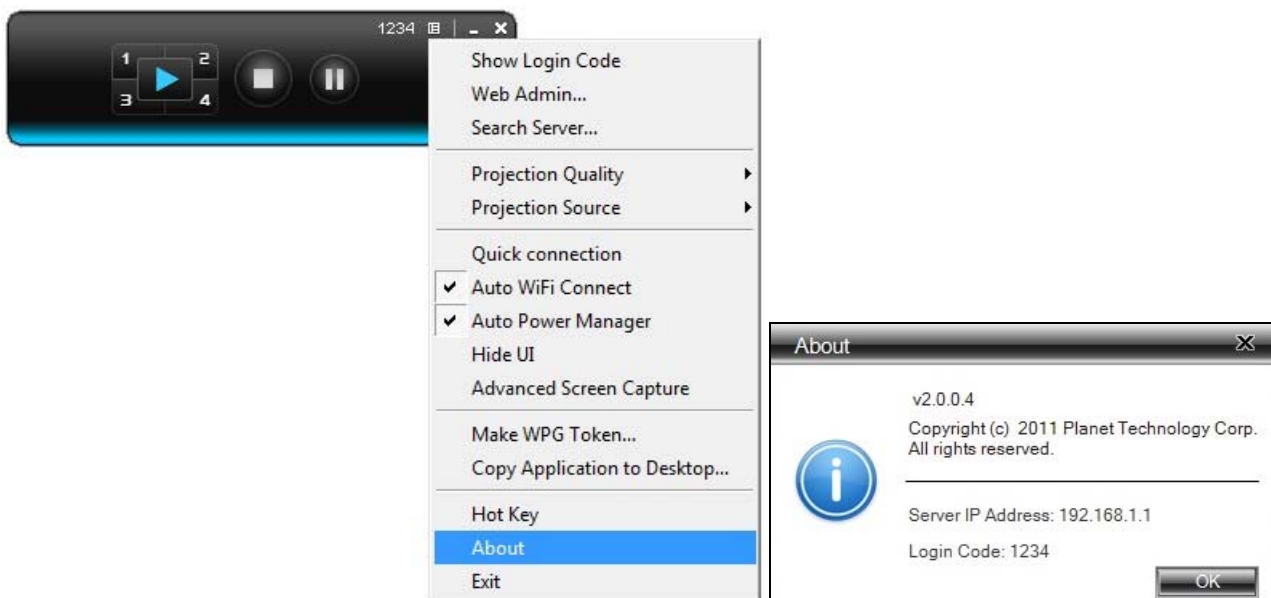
1234

1 2
3 4

Show Login Code
Web Admin...
Search Server...

Projection Quality
Projection Source

Quick connection
✔ Auto WiFi Connect
✔ Auto Power Manager
Hide UI
Advanced Screen Capture

Make WPG Token...
Copy Application to Desktop...

Hot Key
About
Exit

About

v2.0.0.4
Copyright (c) 2011 Planet Technology Corp.
All rights reserved.

Server IP Address: 192.168.1.1

Login Code: 1234

OK